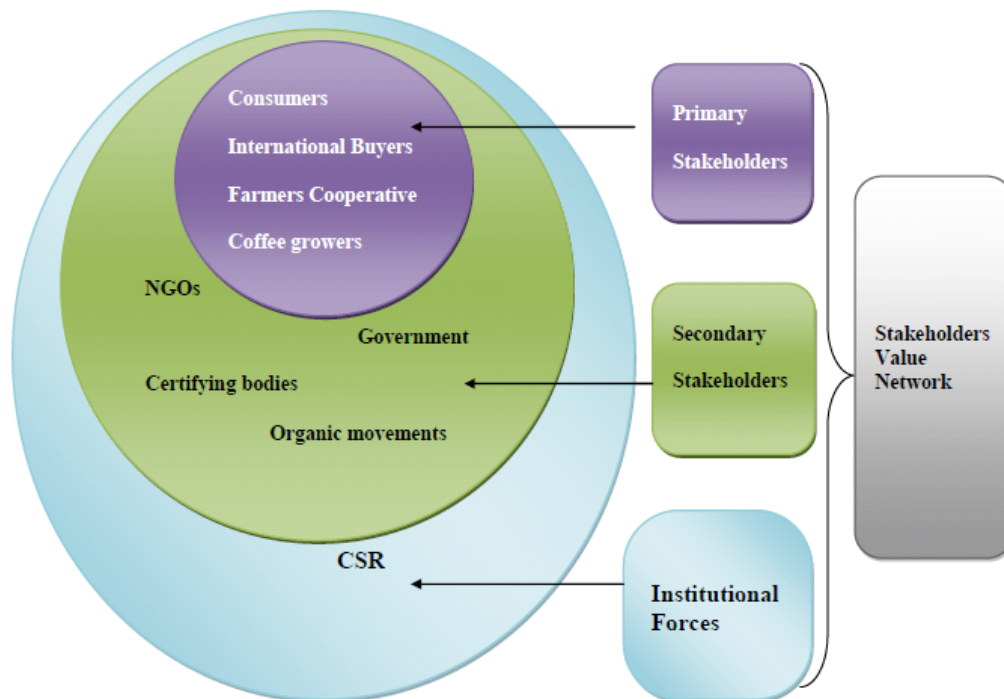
Consumers
International Buyers
Farmers Cooperative
Coffee growers

NGOs
Government
Certifying bodies
Organic movements

CSR

Primary Stakeholders

Secondary Stakeholders

Institutional Forces

Stakeholders Value Network